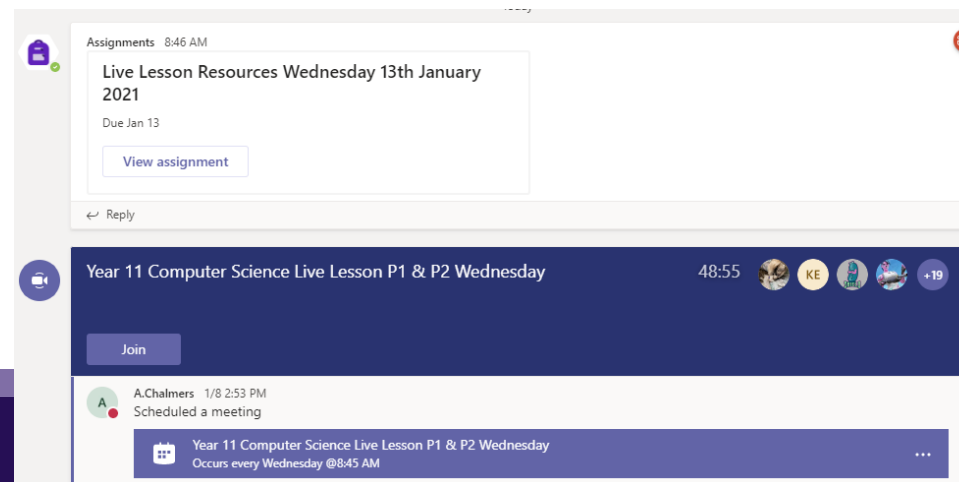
Assignments 8:46 AM

Live Lesson Resources Wednesday 13th January 2021

Due Jan 13

View assignment

Reply

Year 11 Computer Science Live Lesson P1 & P2 Wednesday

48:55

KE

+19

Join

A

A.Chalmers 1/8 2:53 PM

Scheduled a meeting

Year 11 Computer Science Live Lesson P1 & P2 Wednesday

Occurs every Wednesday @8:45 AM

...